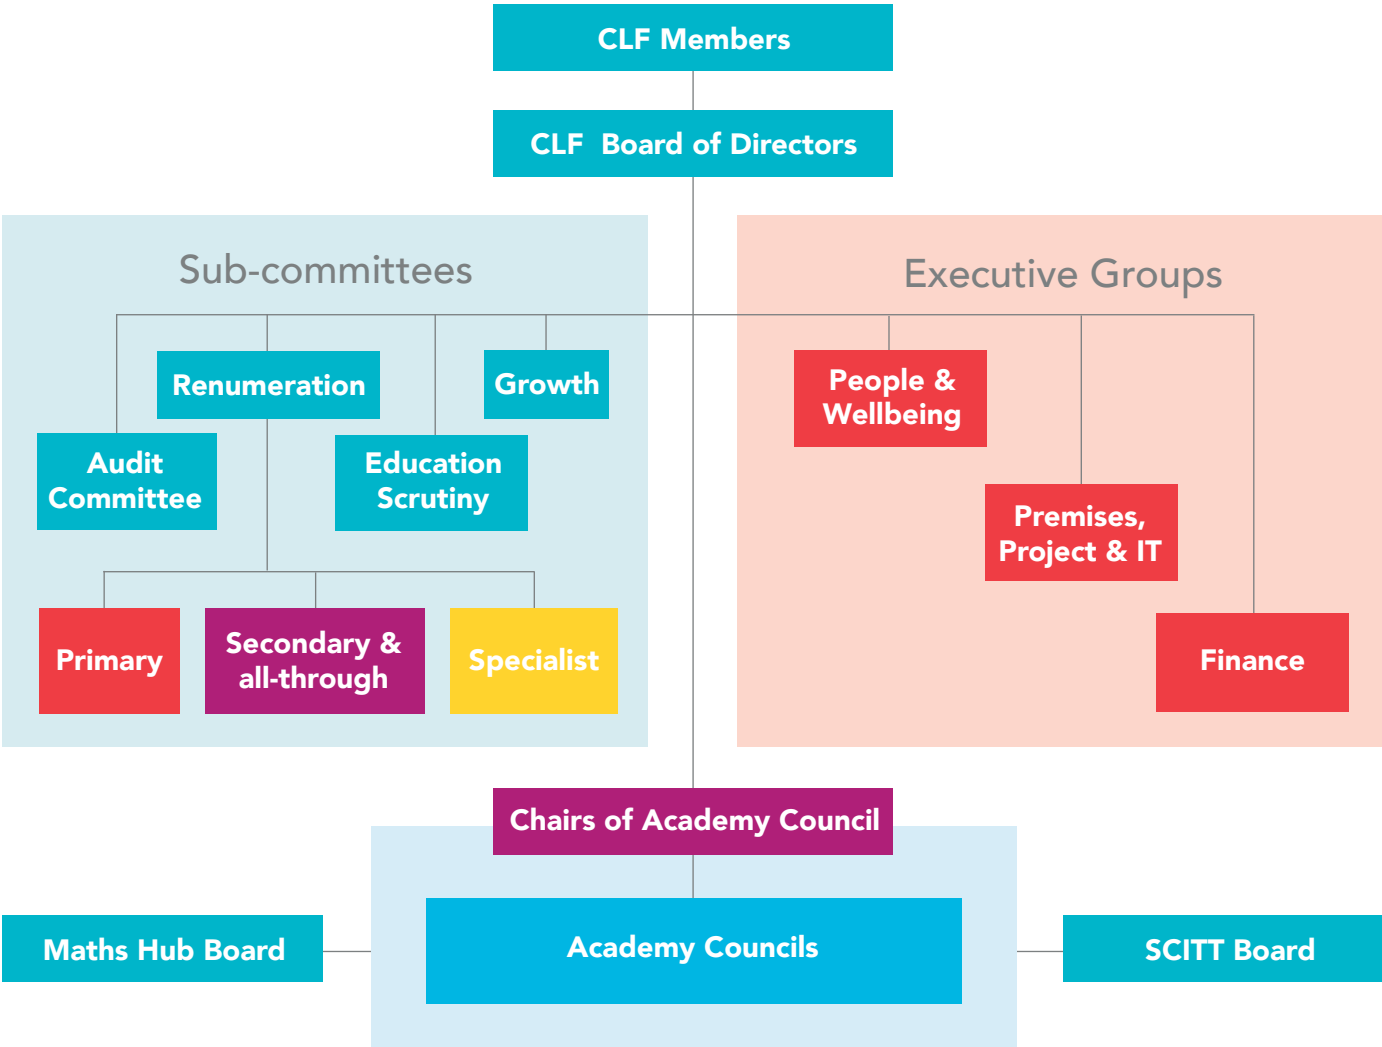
CLF Members

CLF Board of Directors

Sub-committees

Renumeration

Growth

Audit Committee

Education Scrutiny

Primary

Secondary & all-through

Specialist

Executive Groups

People & Wellbeing

Premises, Project & IT

Finance

Chairs of Academy Council

Maths Hub Board

Academy Councils

SCITT Board